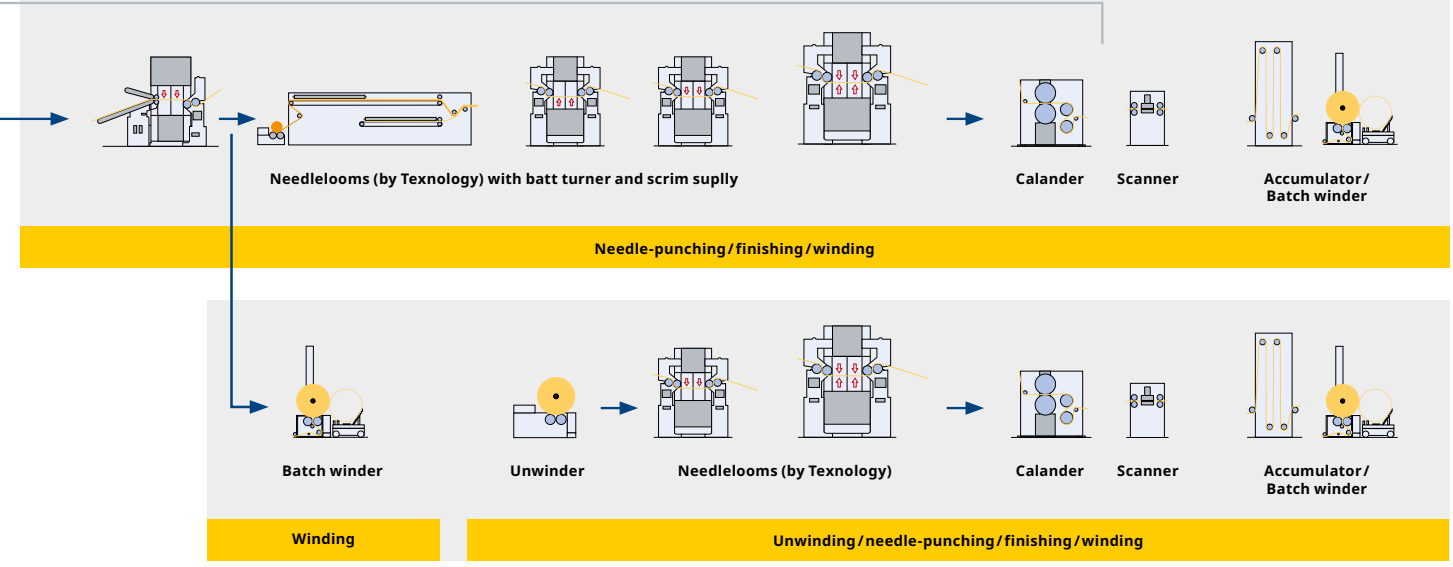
Needlelooms (by Texnology) with batt turner and scrim suplly

Calander

Scanner

Accumulator/
Batch winder

Needle-punching/finishing/winding

Batch winder

Unwinder

Needlelooms (by Texnology)

Calander

Scanner

Accumulator/
Batch winder

Winding

Unwinding/needle-punching/finishing/winding